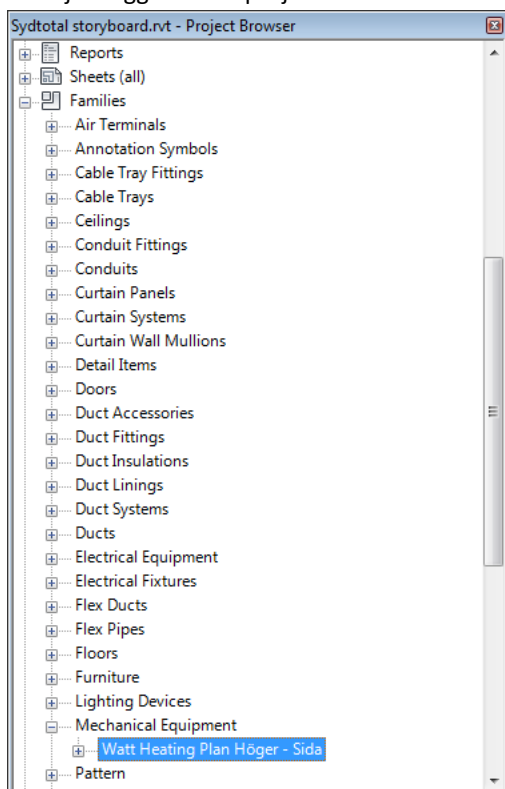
Sydtotal storyboard.rvt - Project Browser

Reports
Sheets (all)
Families
Air Terminals
Annotation Symbols
Cable Tray Fittings
Cable Trays
Ceilings
Conduit Fittings
Conduits
Curtain Panels
Curtain Systems
Curtain Wall Mullions
Detail Items
Doors
Duct Accessories
Duct Fittings
Duct Insulations
Duct Linings
Duct Systems
Ducts
Electrical Equipment
Electrical Fixtures
Flex Ducts
Flex Pipes
Floors
Furniture
Lighting Devices
Mechanical Equipment
Watt Heating Plan Höger - Sida
Pattern